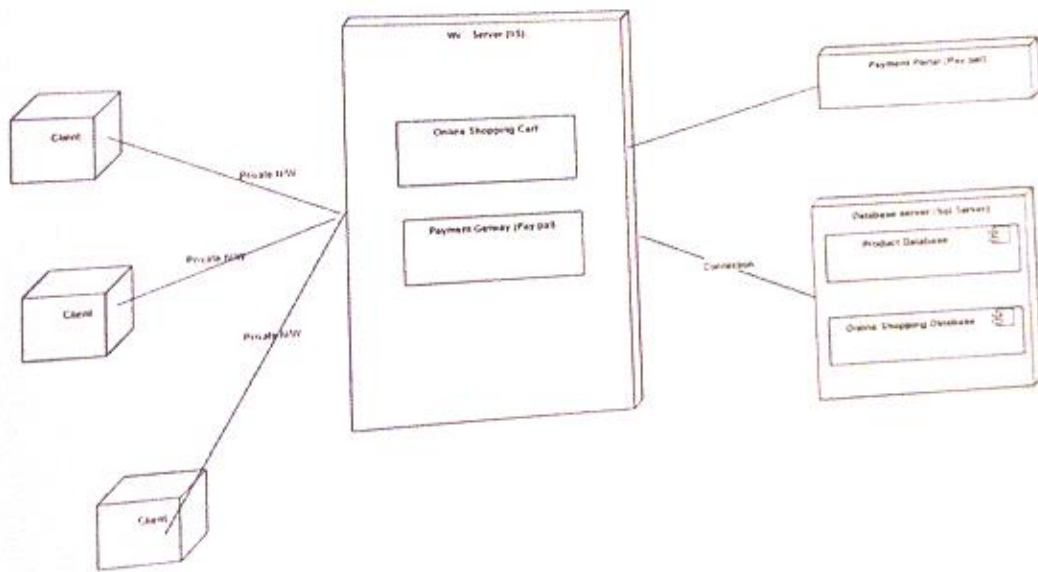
Client

Private N/W

Client

Private N/W

Private N/W

Client

We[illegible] Server (IIS)

Online Shopping Cart

Payment Getway (Pay pal)

Payment Portal (Pay pal)

Connection

Database server (Sql Server)

Product Database

Online Shopping Database